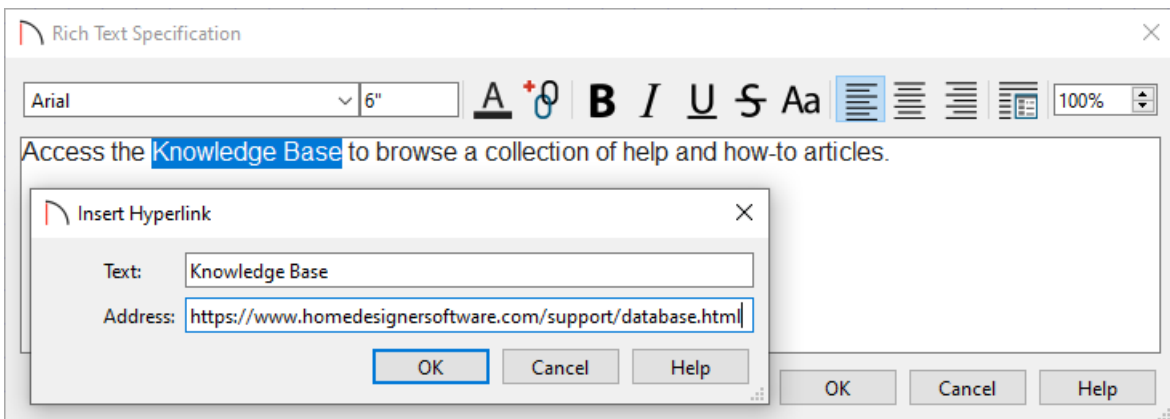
Rich Text Specification

Arial
6"
A
B I U S Aa
100%

Access the Knowledge Base to browse a collection of help and how-to articles.

Insert Hyperlink

Text: Knowledge Base
Address: https://www.homedesignersoftware.com/support/database.html

OK Cancel Help

OK Cancel Help